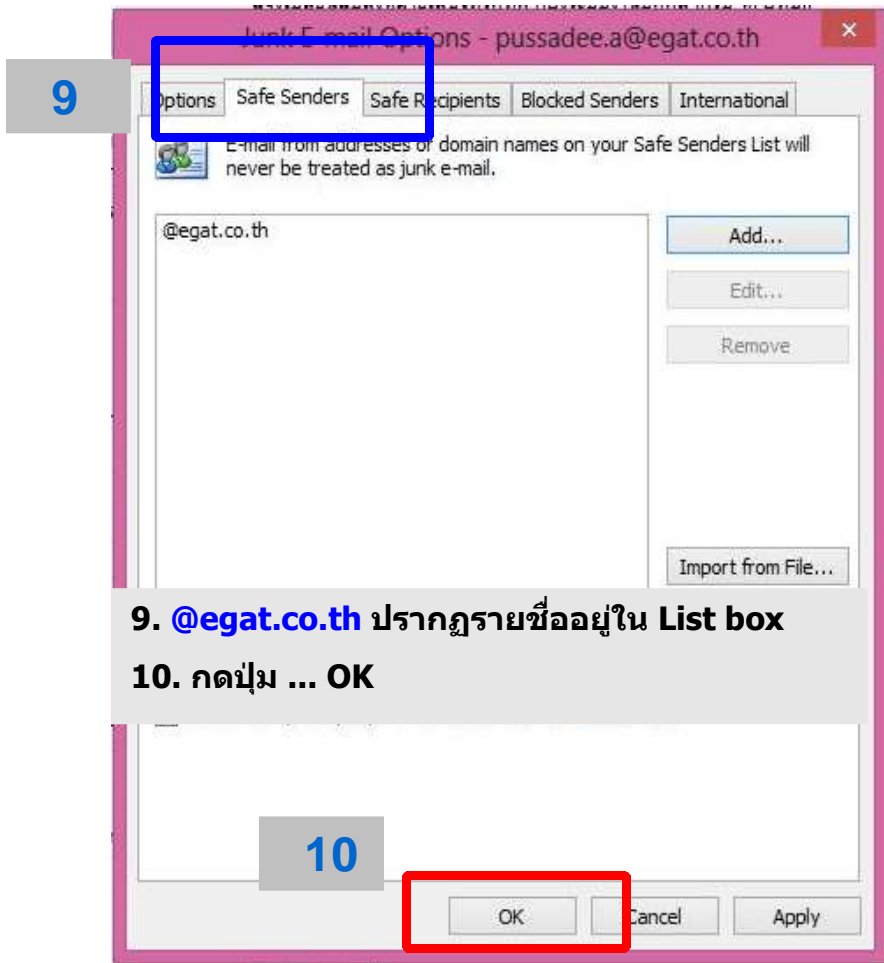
Junk E-mail Options - pussadee.a@egat.co.th

×

9

Options | Safe Senders | Safe Recipients | Blocked Senders | International

E-mail from addresses or domain names on your Safe Senders List will never be treated as junk e-mail.

@egat.co.th

Add...

Edit...

Remove

Import from File...

9. @egat.co.th ปรากฏรายชื่ออยู่ใน List box

10. กดปุ่ม ... OK

10

OK

Cancel

Apply